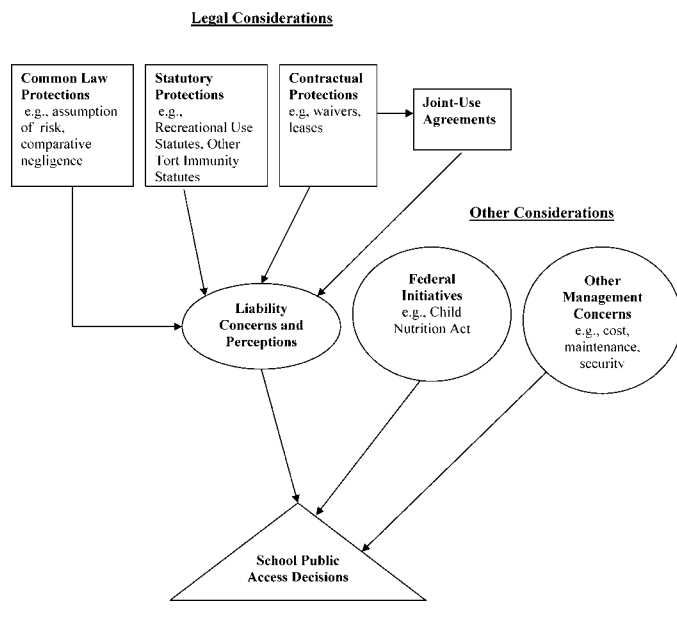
Legal Considerations

Common Law Protections e.g., assumption of risk, comparative negligence

Statutory Protections e.g., Recreational Use Statutes, Other Tort Immunity Statutes

Contractual Protections e.g, waivers, leases

Joint-Use Agreements

Other Considerations

Liability Concerns and Perceptions

Federal Initiatives e.g., Child Nutrition Act

Other Management Concerns e.g., cost, maintenance, security

School Public Access Decisions